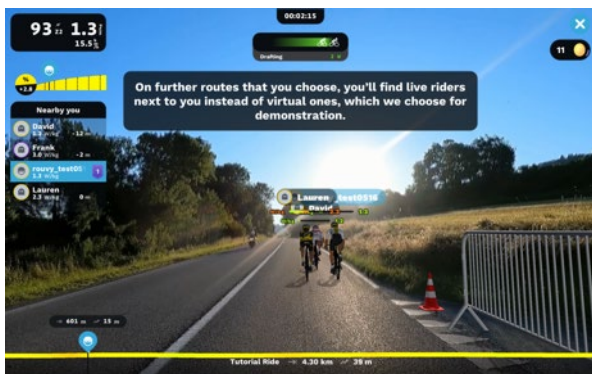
93 1.3
15.5

00:02:15

Drafting

11

-2.8

On further routes that you choose, you'll find live riders next to you instead of virtual ones, which we choose for demonstration.

Nearby you

David
3.3 w/kg -12 m

Frank
3.0 w/kg -2 m

rouvy_test01
3.3 w/kg

Lauren
2.3 w/kg 0 m

Lauren
David
test016

601 m 15 m

Tutorial Ride 4.30 km 39 m